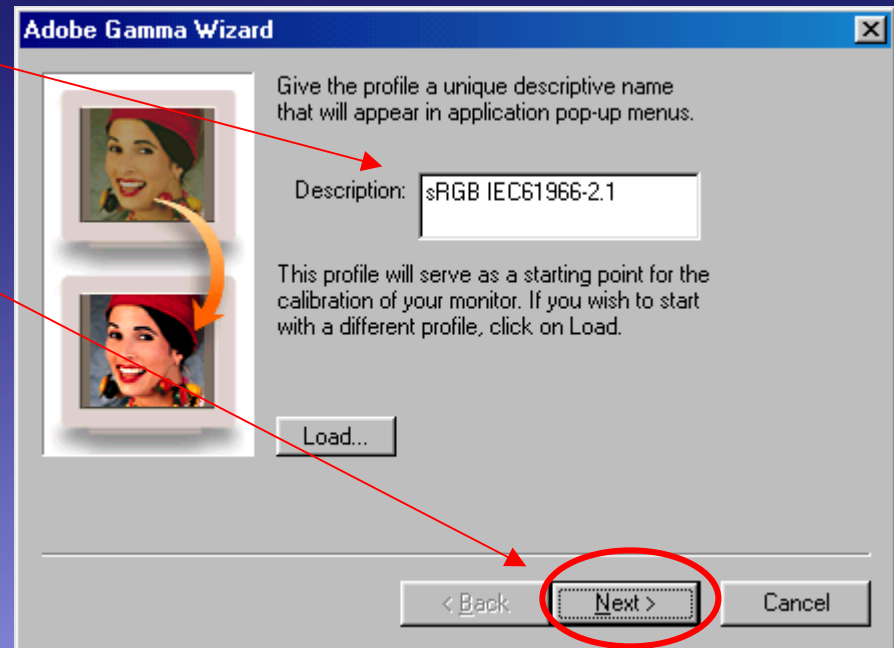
Adobe Gamma Wizard

Give the profile a unique descriptive name that will appear in application pop-up menus.

Description: sRGB IEC61966-2.1

This profile will serve as a starting point for the calibration of your monitor. If you wish to start with a different profile, click on Load.

Load...

< Back

Next >

Cancel